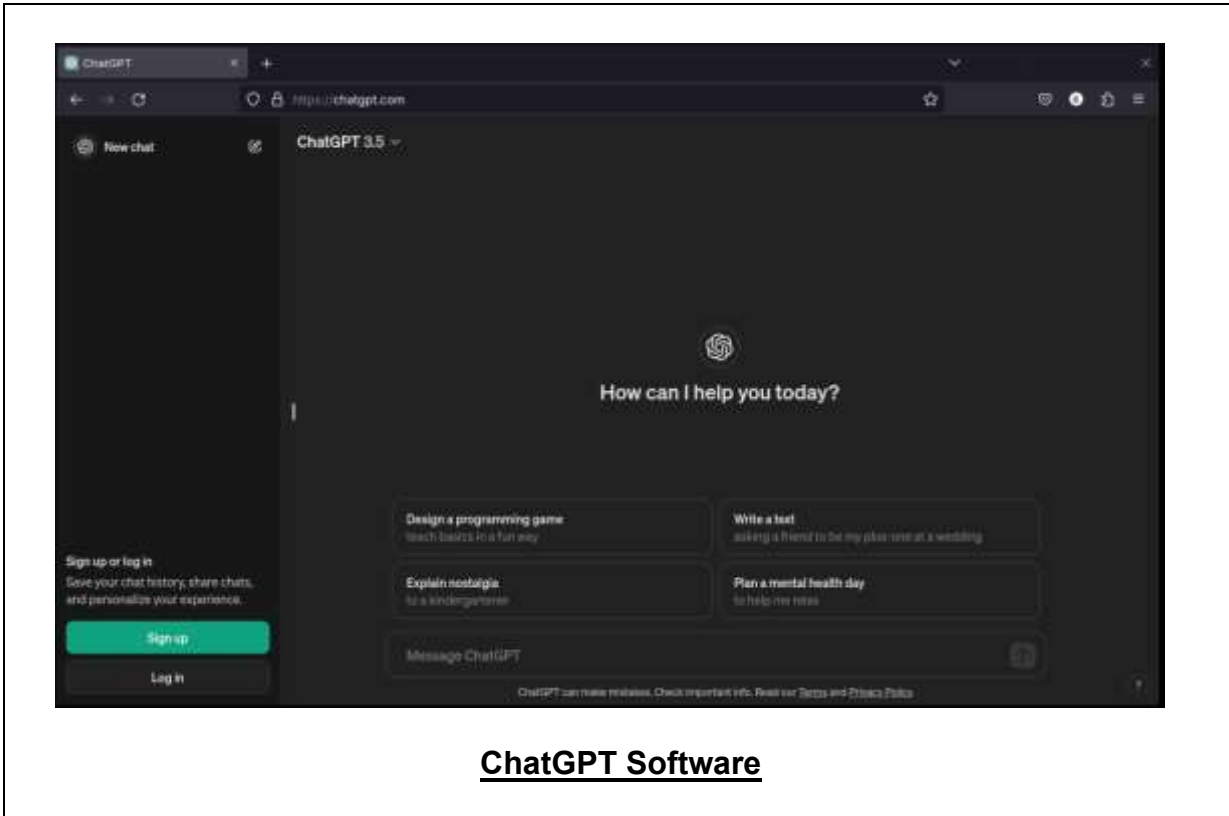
ChatGPT

https://chatgpt.com

New chat

ChatGPT 3.5

How can I help you today?

Design a programming game
teach basics in a fun way

Write a text
asking a friend to be my plus-one at a wedding

Explain nostalgia
to a kindergartener

Plan a mental health day
to help me relax

Message ChatGPT

ChatGPT can make mistakes. Check important info. Read our Terms and Privacy Policy.

Sign up or log in
Save your chat history, share chats, and personalize your experience.

Sign up

Log in

?

ChatGPT Software